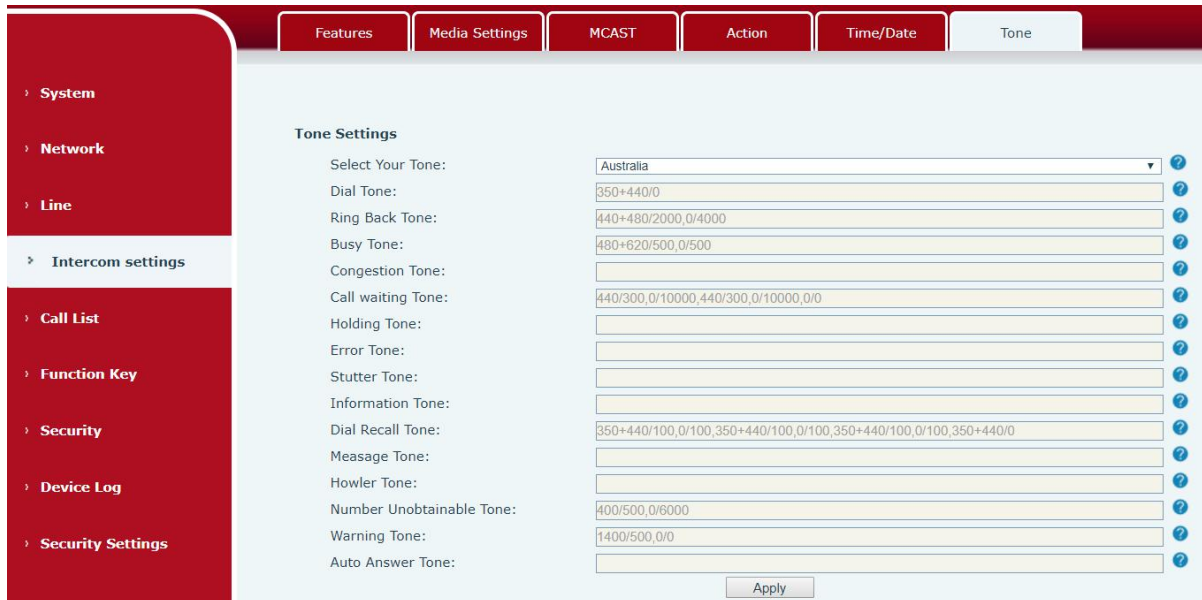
Features | Media Settings | MCAST | Action | Time/Date | Tone

› System

› Network

› Line

› Intercom settings

› Call List

› Function Key

› Security

› Device Log

› Security Settings

Tone Settings

| | |
|---|---|
| Select Your Tone: | Australia |
| Dial Tone: | 350+440/0 |
| Ring Back Tone: | 440+480/2000,0/4000 |
| Busy Tone: | 480+620/500,0/500 |
| Congestion Tone: | |
| Call waiting Tone: | 440/300,0/10000,440/300,0/10000,0/0 |
| Holding Tone: | |
| Error Tone: | |
| Stutter Tone: | |
| Information Tone: | |
| Dial Recall Tone: | 350+440/100,0/100,350+440/100,0/100,350+440/100,0/100,350+440/0 |
| Measage Tone: | |
| Howler Tone: | |
| Number Unobtainable Tone: | 400/500,0/6000 |
| Warning Tone: | 1400/500,0/0 |
| Auto Answer Tone: | |

Apply